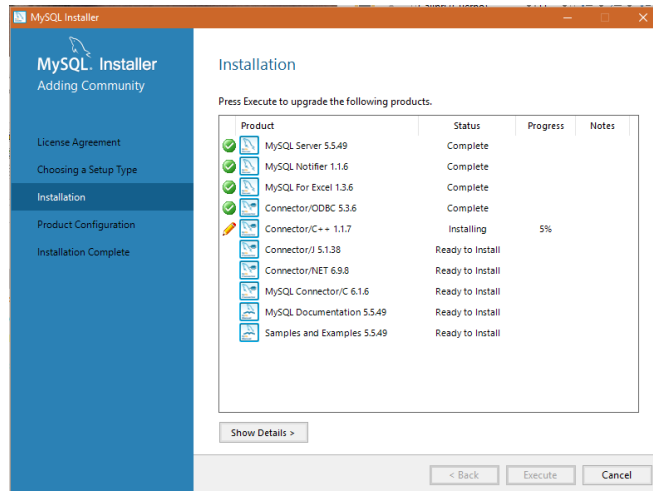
MySQL Installer

MySQL. Installer
Adding Community

License Agreement
Choosing a Setup Type
Installation
Product Configuration
Installation Complete

Installation

Press Execute to upgrade the following products.

| Product | Status | Progress | Notes |
|---|---|---|---|
| MySQL Server 5.5.49 | Complete | | |
| MySQL Notifier 1.1.6 | Complete | | |
| MySQL For Excel 1.3.6 | Complete | | |
| Connector/ODBC 5.3.6 | Complete | | |
| Connector/C++ 1.1.7 | Installing | 5% | |
| Connector/J 5.1.38 | Ready to Install | | |
| Connector/NET 6.9.8 | Ready to Install | | |
| MySQL Connector/C 6.1.6 | Ready to Install | | |
| MySQL Documentation 5.5.49 | Ready to Install | | |
| Samples and Examples 5.5.49 | Ready to Install | | |

Show Details >

< Back
Execute
Cancel